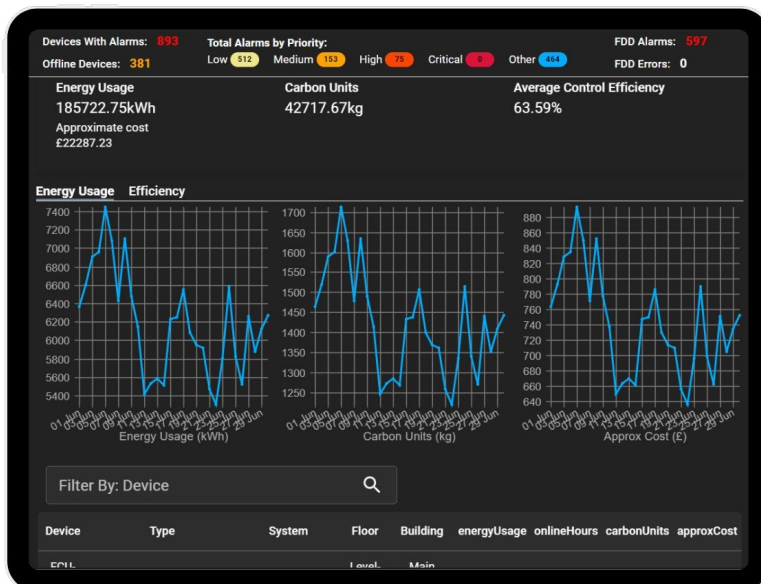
Devices With Alarms: 893
Offline Devices: 381

Total Alarms by Priority:
Low 512 Medium 153 High 75 Critical 0 Other 464

FDD Alarms: 597
FDD Errors: 0

Energy Usage
185722.75kWh
Approximate cost
£22287.23

Carbon Units
42717.67kg

Average Control Efficiency
63.59%

Energy Usage Efficiency

7400 7200 7000 6800 6600 6400 6200 6000 5800 5600 5400
Energy Usage (kWh)

1700 1650 1600 1550 1500 1450 1400 1350 1300 1250
Carbon Units (kg)

880 860 840 820 800 780 760 740 720 700 680 660 640
Approx Cost (£)

Filter By: Device

| Device | Type | System | Floor | Building | energyUsage | onlineHours | carbonUnits | approxCost |
|---|---|---|---|---|---|---|---|---|
| FCU- | | | Level- | Main | | | | |